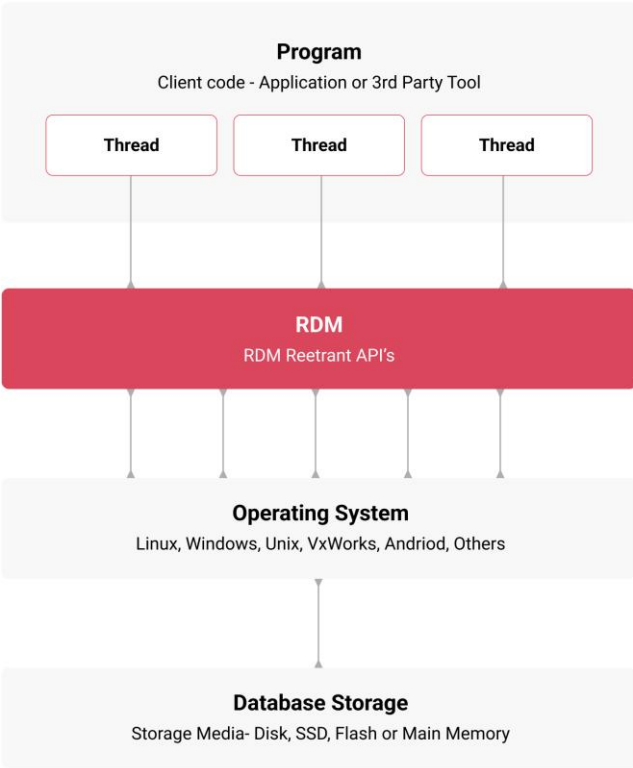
Program
Client code - Application or 3rd Party Tool

Thread

Thread

Thread

RDM
RDM Reetrant API's

Operating System
Linux, Windows, Unix, VxWorks, Andriod, Others

Database Storage
Storage Media- Disk, SSD, Flash or Main Memory